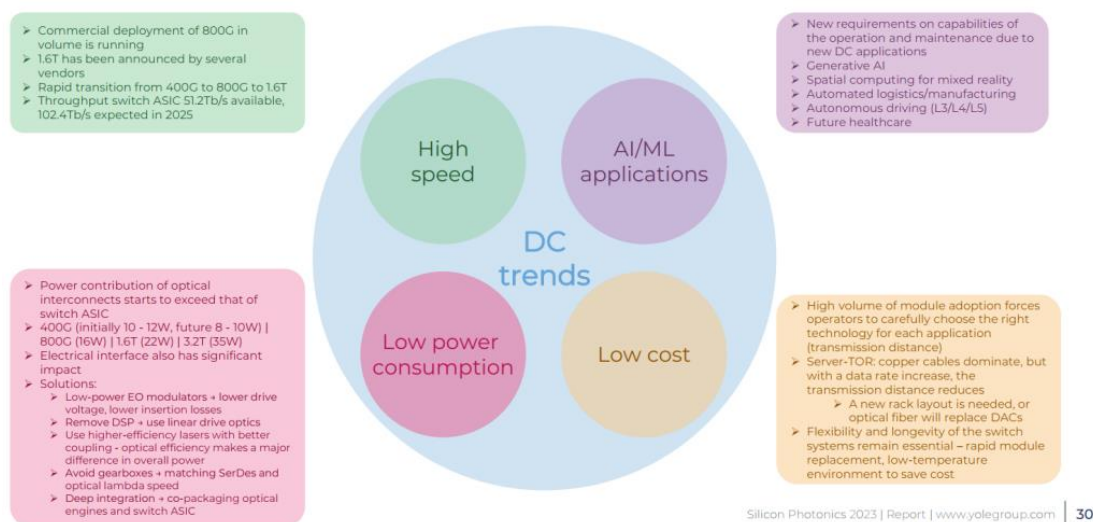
➢ Commercial deployment of 800G in volume is running
➢ 1.6T has been announced by several vendors
➢ Rapid transition from 400G to 800G to 1.6T
➢ Throughput switch ASIC 51.2Tb/s available, 102.4Tb/s expected in 2025

➢ New requirements on capabilities of the operation and maintenance due to new DC applications
➢ Generative AI
➢ Spatial computing for mixed reality
➢ Automated logistics/manufacturing
➢ Autonomous driving (L3/L4/L5)
➢ Future healthcare

High speed

AI/ML applications

DC trends

Low power consumption

Low cost

➢ Power contribution of optical interconnects starts to exceed that of switch ASIC
➢ 400G (initially 10 - 12W, future 8 - 10W) | 800G (16W) | 1.6T (22W) | 3.2T (35W)
➢ Electrical interface also has significant impact
➢ Solutions:
➢ Low-power EO modulators → lower drive voltage, lower insertion losses
➢ Remove DSP → use linear drive optics
➢ Use higher-efficiency lasers with better coupling - optical efficiency makes a major difference in overall power
➢ Avoid gearboxes → matching SerDes and optical lambda speed
➢ Deep integration → co-packaging optical engines and switch ASIC

➢ High volume of module adoption forces operators to carefully choose the right technology for each application (transmission distance)
➢ Server-TOR: copper cables dominate, but with a data rate increase, the transmission distance reduces
➢ A new rack layout is needed, or optical fiber will replace DACs
➢ Flexibility and longevity of the switch systems remain essential – rapid module replacement, low-temperature environment to save cost

Silicon Photonics 2023 | Report | www.yolegroup.com | 30